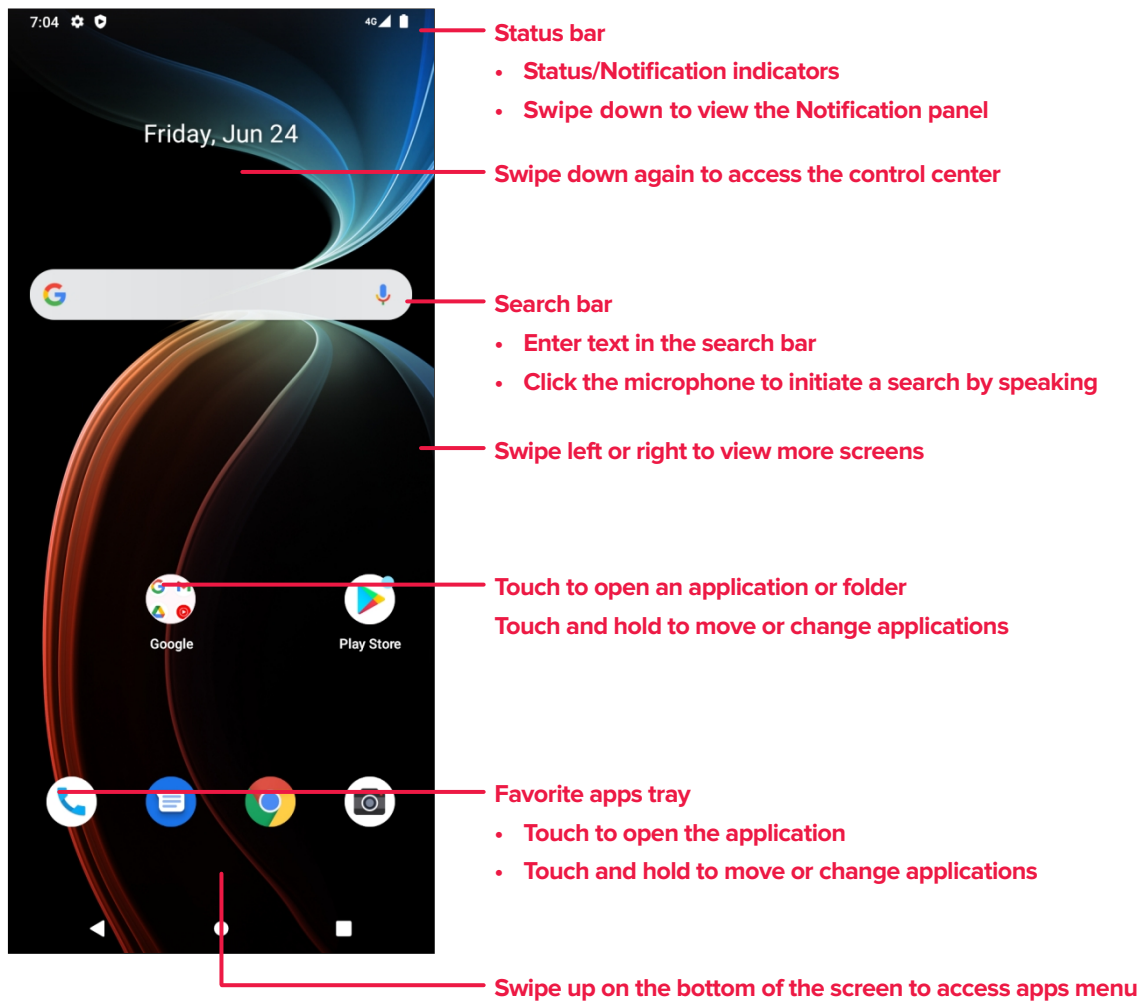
7:04

4G

Friday, Jun 24

Google

Play Store

Status bar

• Status/Notification indicators

• Swipe down to view the Notification panel

Swipe down again to access the control center

Search bar

• Enter text in the search bar

• Click the microphone to initiate a search by speaking

Swipe left or right to view more screens

Touch to open an application or folder

Touch and hold to move or change applications

Favorite apps tray

• Touch to open the application

• Touch and hold to move or change applications

Swipe up on the bottom of the screen to access apps menu